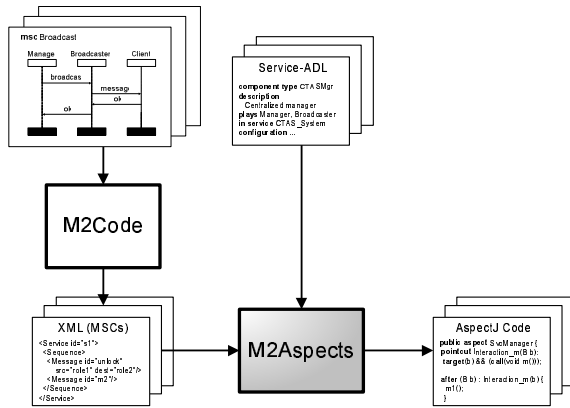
msc Broadcast

Manage

Broadcaster

Client

broadcas

messag

ok

ok

Service-ADL

component type CTASMgr
description
Centralized manager
plays Manager, Broadcaster
in service CTAS_System
configuration ...

M2Code

XML (MSCs)

<Service id="s1">
<Sequence>
<Message id="unlock"
src="role1" dest="role2"/>
<Message id="m2"/>
</Sequence>
</Service>

M2Aspects

AspectJ Code

public aspect SvcManager {
pointcut Interaction_m(B b):
target(b) && (call(void m()));

after (B b) : Interaction_m(b) {
m();
}